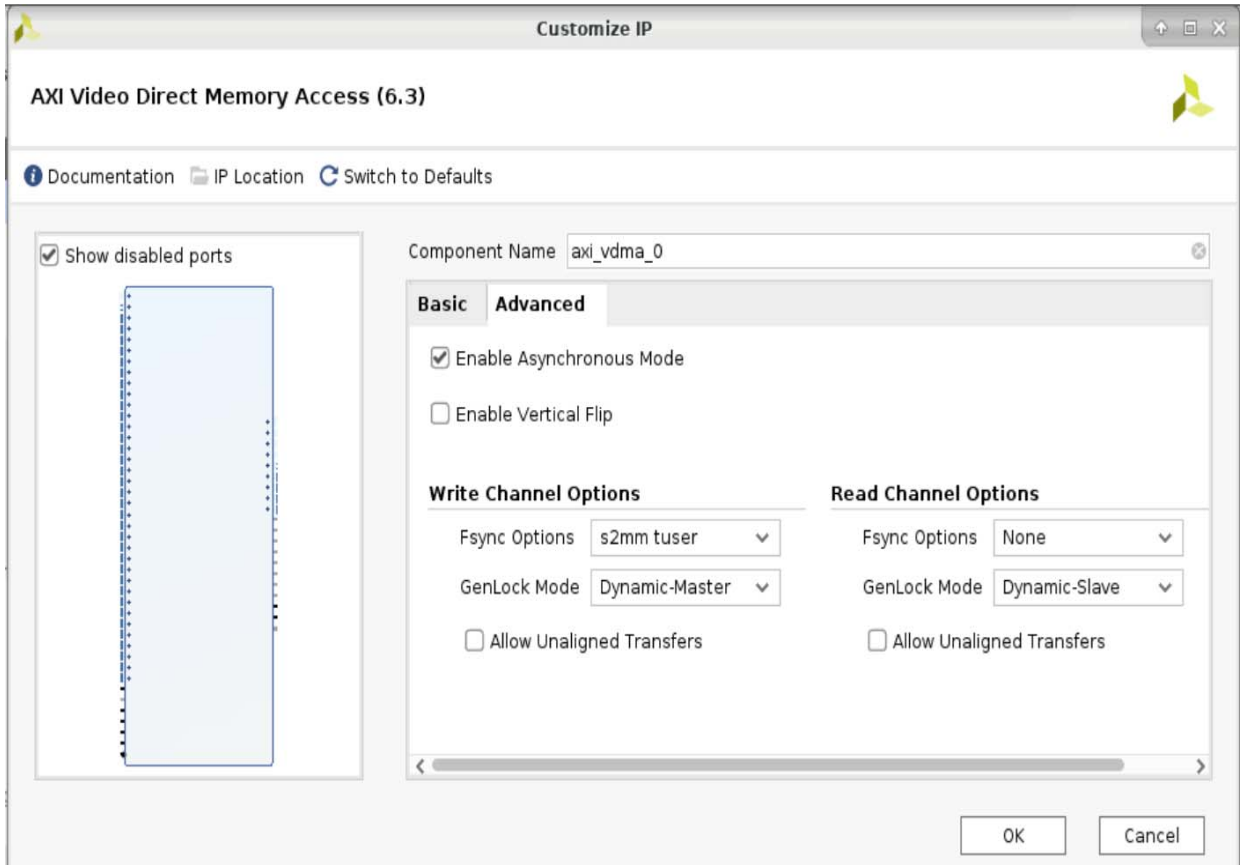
Customize IP

AXI Video Direct Memory Access (6.3)

Documentation IP Location Switch to Defaults

Show disabled ports

Component Name axi_vdma_0

Basic Advanced

Enable Asynchronous Mode

Enable Vertical Flip

Write Channel Options

Fsync Options s2mm tuser

GenLock Mode Dynamic-Master

Allow Unaligned Transfers

Read Channel Options

Fsync Options None

GenLock Mode Dynamic-Slave

Allow Unaligned Transfers

OK Cancel